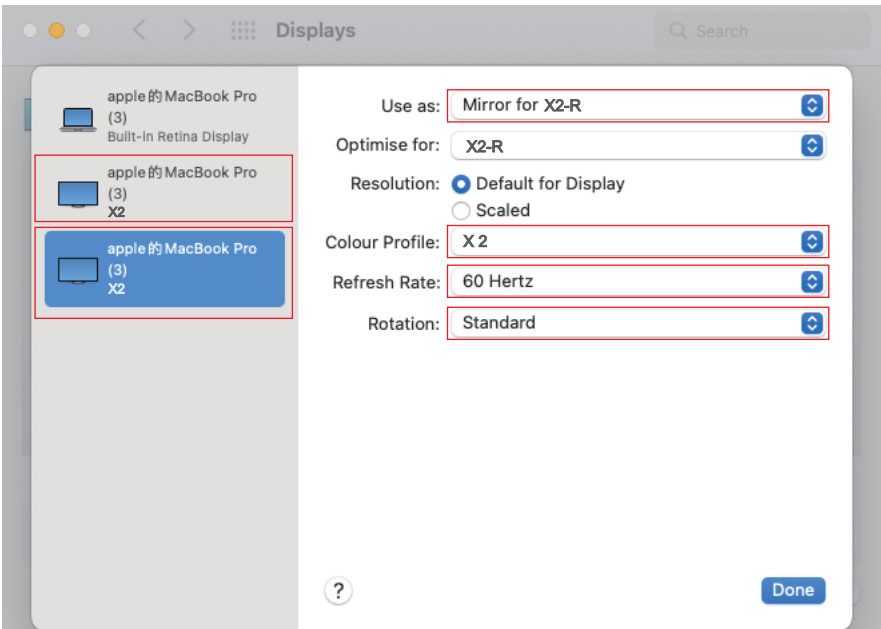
Displays

Search

apple的MacBook Pro (3)
Built-in Retina Display

apple的MacBook Pro (3)
X2

apple的MacBook Pro (3)
X2

Use as: Mirror for X2-R

Optimise for: X2-R

Resolution: Default for Display
Scaled

Colour Profile: X 2

Refresh Rate: 60 Hertz

Rotation: Standard

?

Done